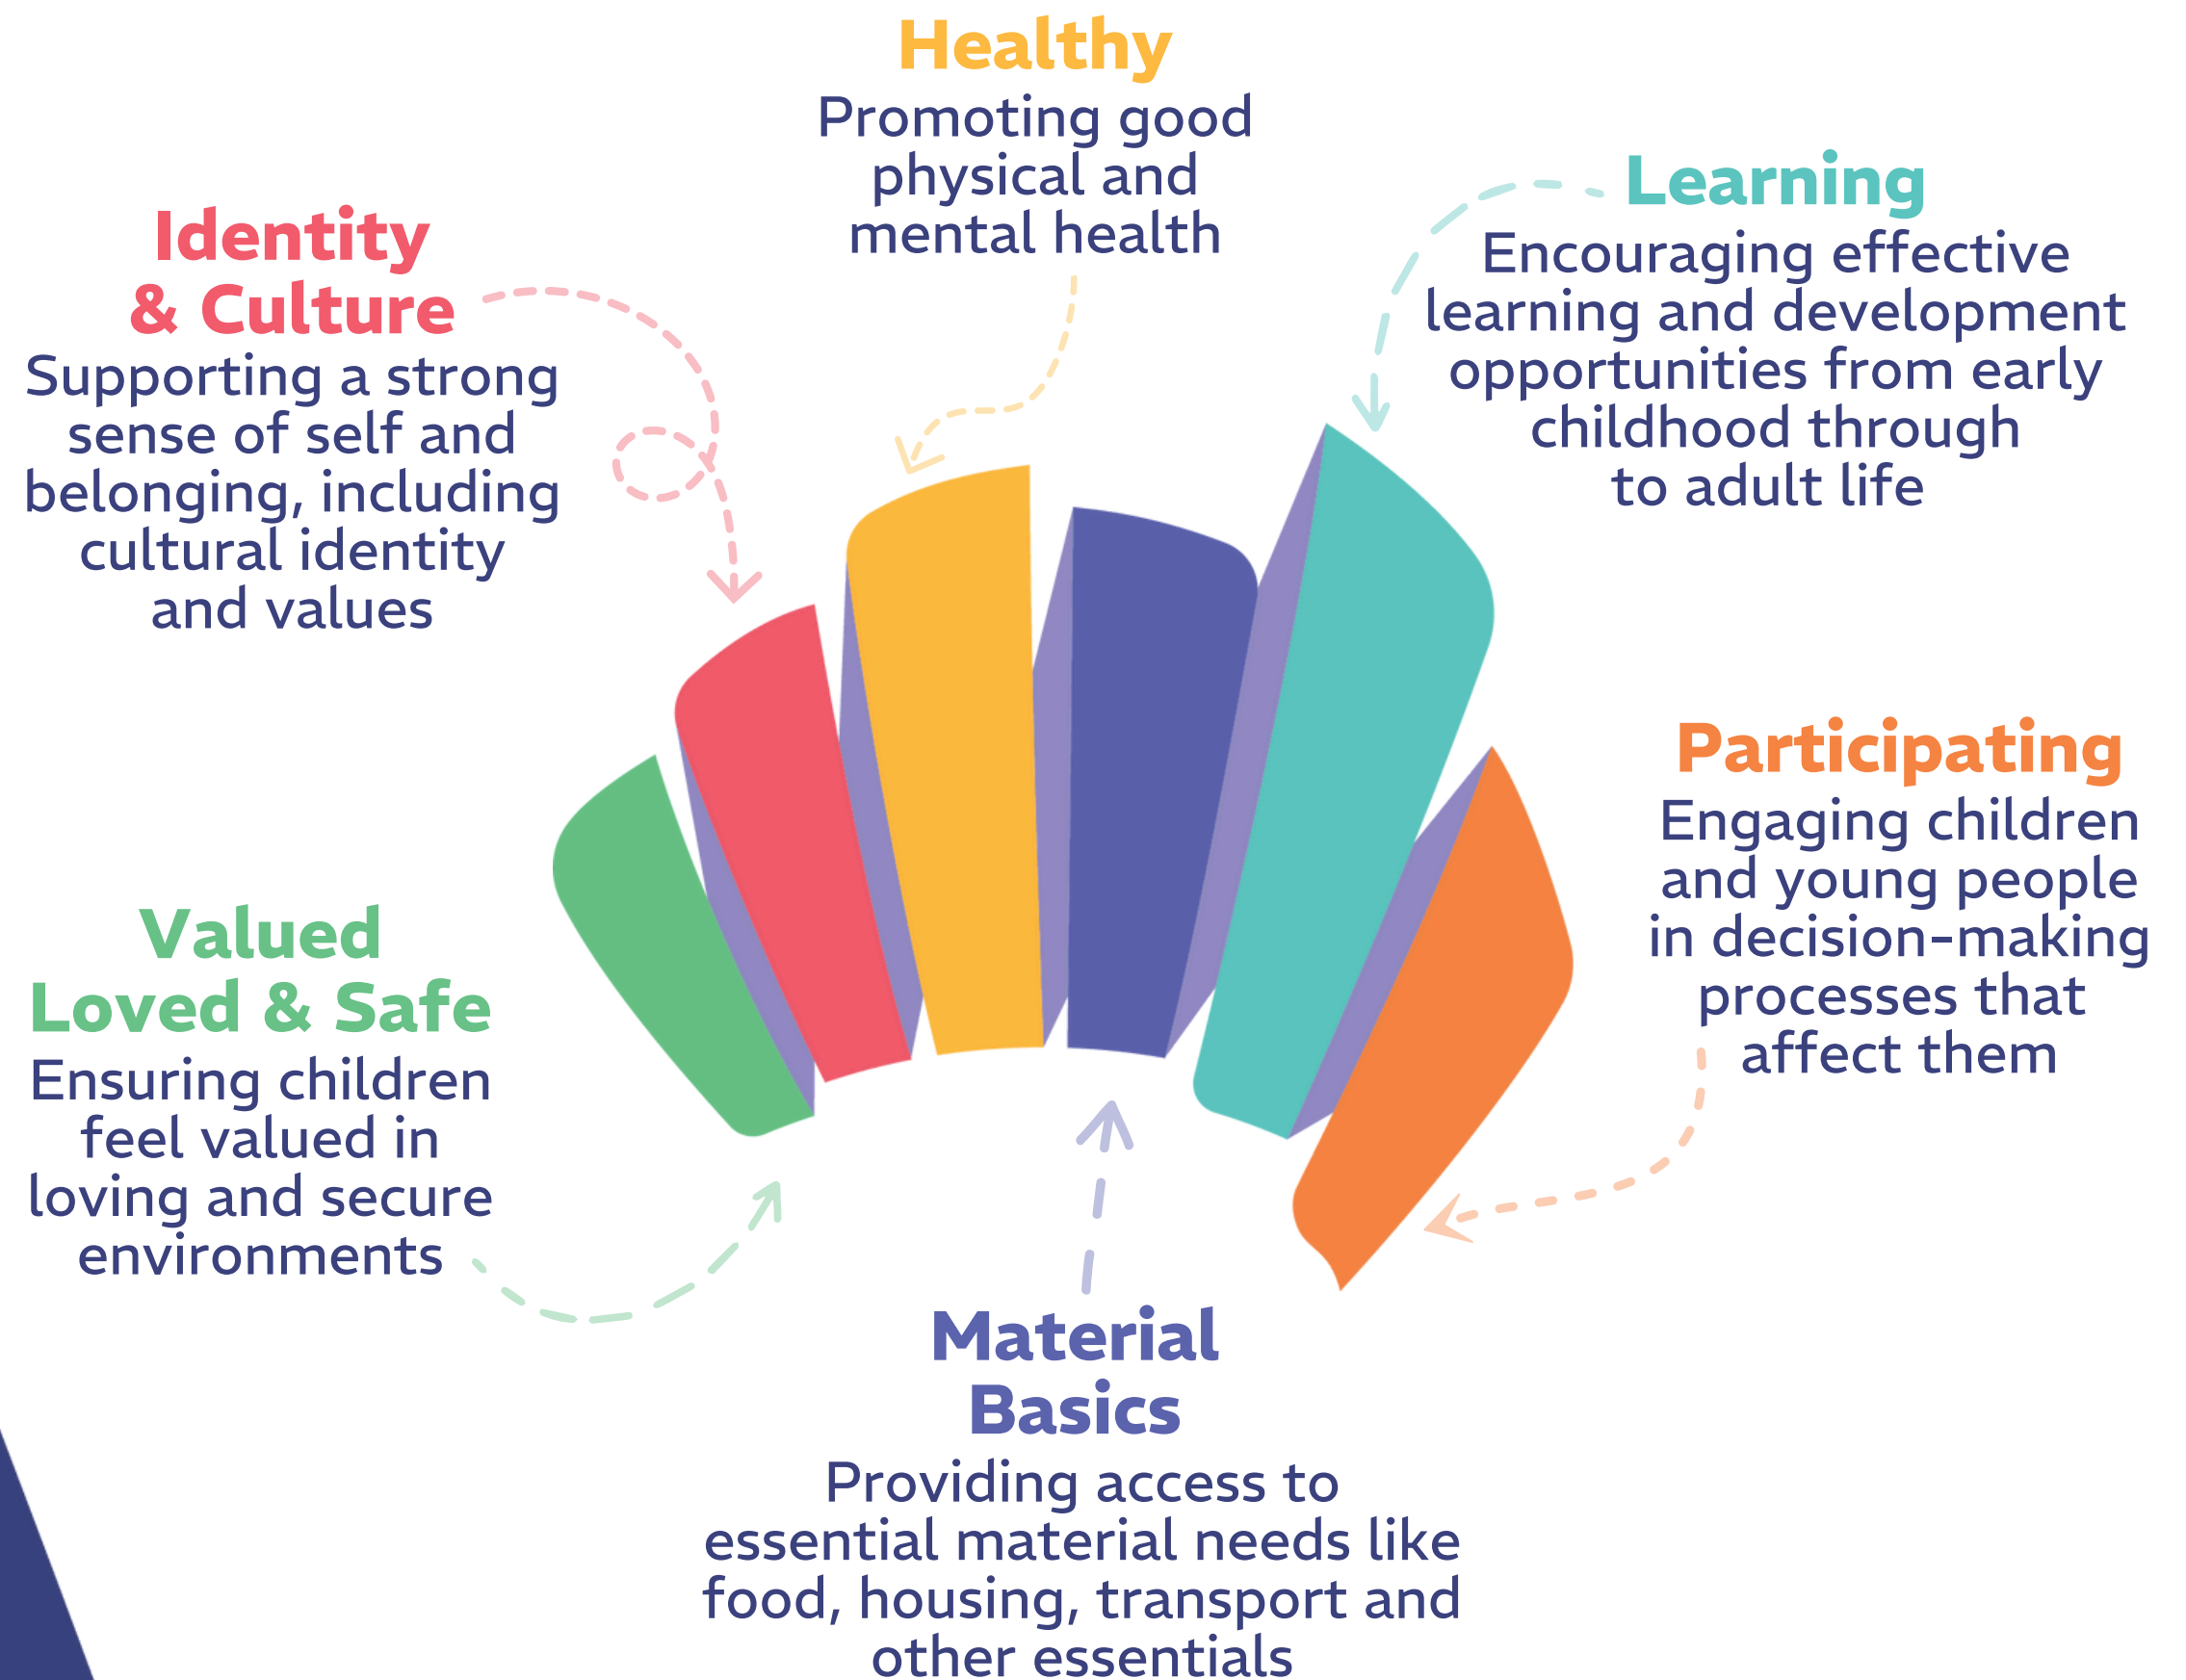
Healthy
Promoting good physical and mental health

Identity & Culture
Supporting a strong sense of self and belonging, including cultural identity and values

Learning
Encouraging effective learning and development opportunities from early childhood through to adult life

Participating
Engaging children and young people in decision-making processes that affect them

Valued Loved & Safe
Ensuring children feel valued in loving and secure environments

Material Basics
Providing access to essential material needs like food, housing, transport and other essentials